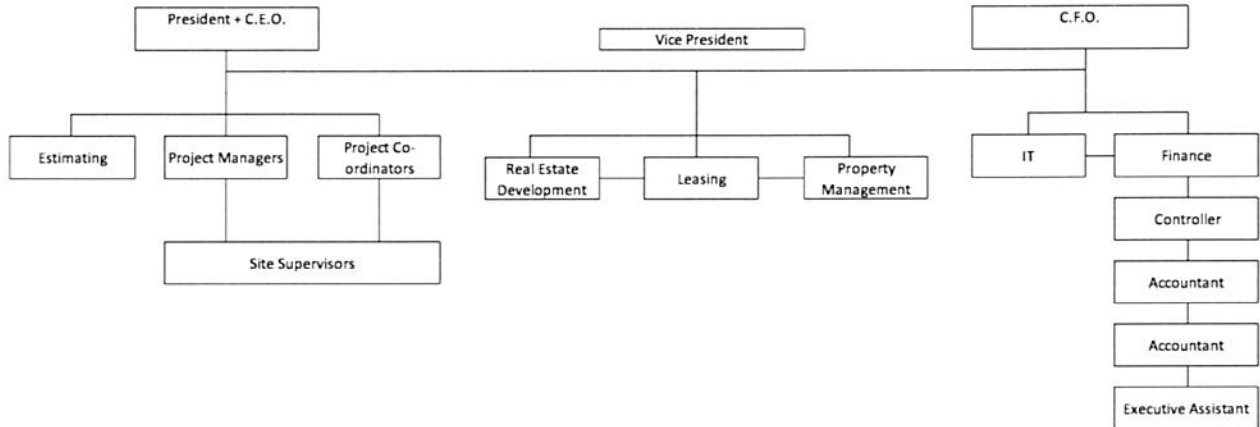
President + C.E.O.

Vice President

C.F.O.

Estimating

Project Managers

Project Coordinators

Site Supervisors

Real Estate Development

Leasing

Property Management

IT

Finance

Controller

Accountant

Accountant

Executive Assistant